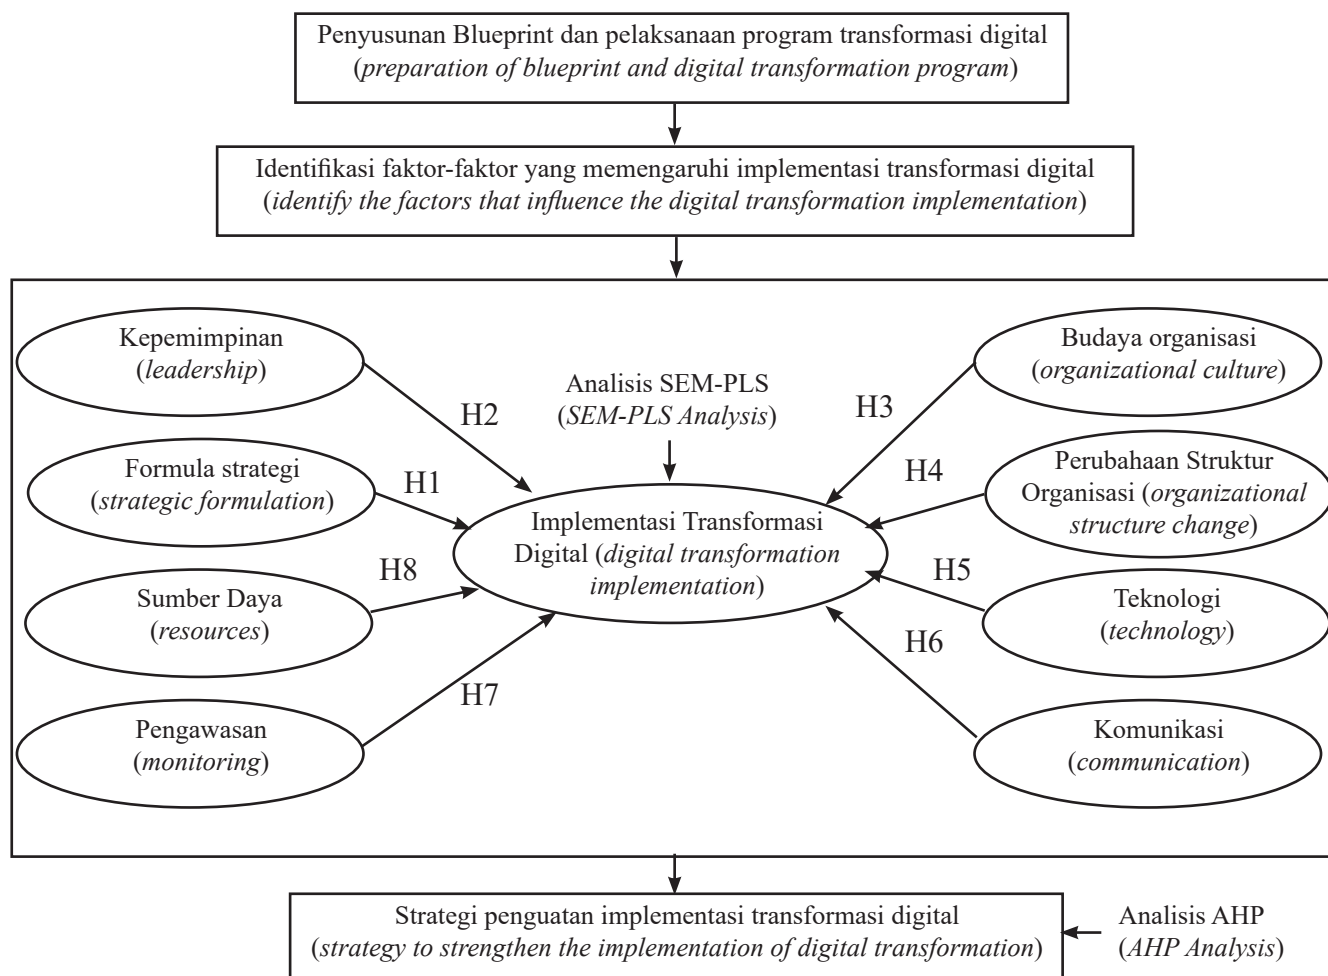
Penyusunan Blueprint dan pelaksanaan program transformasi digital (*preparation of blueprint and digital transformation program*)

Identifikasi faktor-faktor yang memengaruhi implementasi transformasi digital (*identify the factors that influence the digital transformation implementation*)

Kepemimpinan (*leadership*)

Analisis SEM-PLS (*SEM-PLS Analysis*)

Budaya organisasi (*organizational culture*)

H2

H3

Formula strategi (*strategic formulation*)

H1

H4

Perubahaan Struktur Organisasi (*organizational structure change*)

Implementasi Transformasi Digital (*digital transformation implementation*)

H8

H5

Sumber Daya (*resources*)

Teknologi (*technology*)

H6

H7

Pengawasan (*monitoring*)

Komunikasi (*communication*)

Strategi penguatan implementasi transformasi digital (*strategy to strengthen the implementation of digital transformation*)

Analisis AHP (*AHP Analysis*)